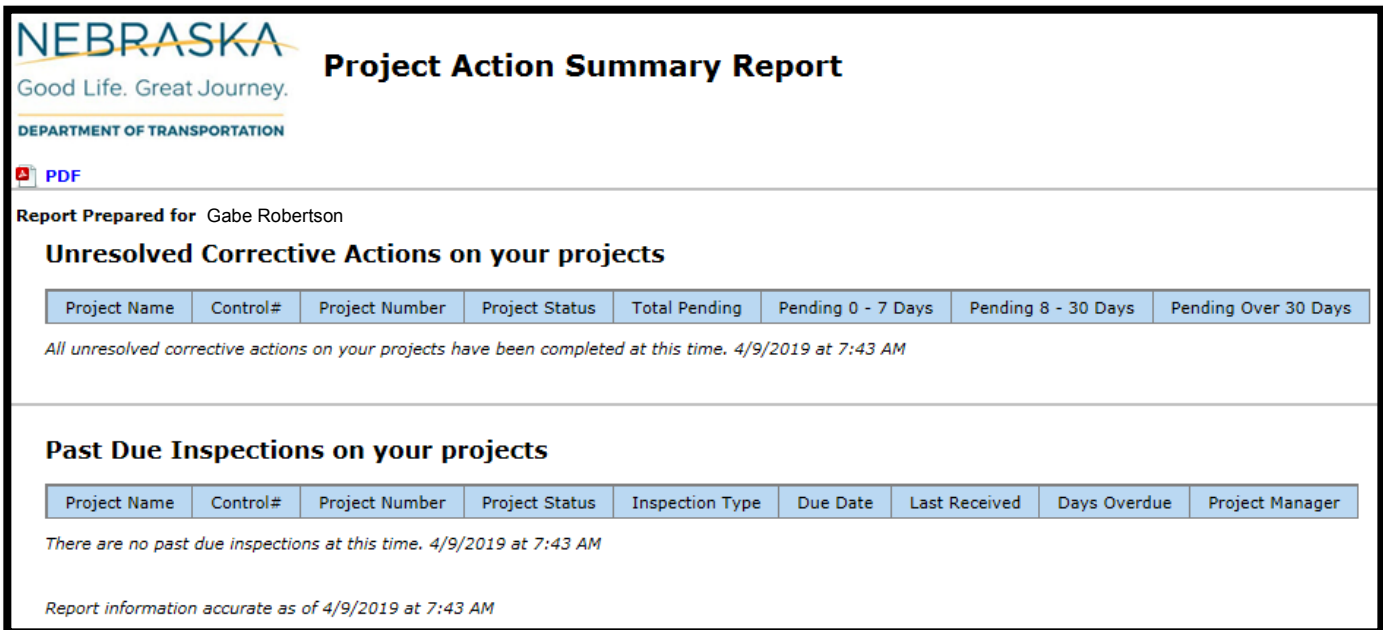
NEBRASKA
Good Life. Great Journey.
DEPARTMENT OF TRANSPORTATION

Project Action Summary Report

PDF

Report Prepared for Gabe Robertson

Unresolved Corrective Actions on your projects

| Project Name | Control# | Project Number | Project Status | Total Pending | Pending 0 - 7 Days | Pending 8 - 30 Days | Pending Over 30 Days |
|---|---|---|---|---|---|---|---|

All unresolved corrective actions on your projects have been completed at this time. 4/9/2019 at 7:43 AM

Past Due Inspections on your projects

| Project Name | Control# | Project Number | Project Status | Inspection Type | Due Date | Last Received | Days Overdue | Project Manager |
|---|---|---|---|---|---|---|---|---|

There are no past due inspections at this time. 4/9/2019 at 7:43 AM

Report information accurate as of 4/9/2019 at 7:43 AM